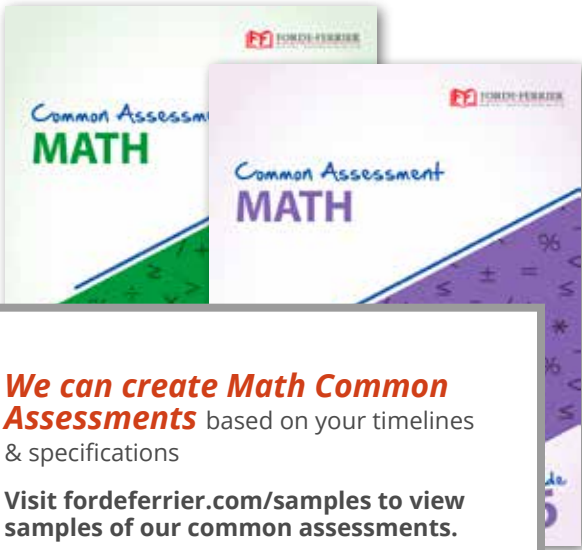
FF FORDE-FERRIER

Common Assessm

MATH

FF FORDE-FERRIER

Common Assessment

MATH

*We can create Math Common Assessments* based on your timelines & specifications

**Visit fordeferrier.com/samples to view samples of our common assessments.**